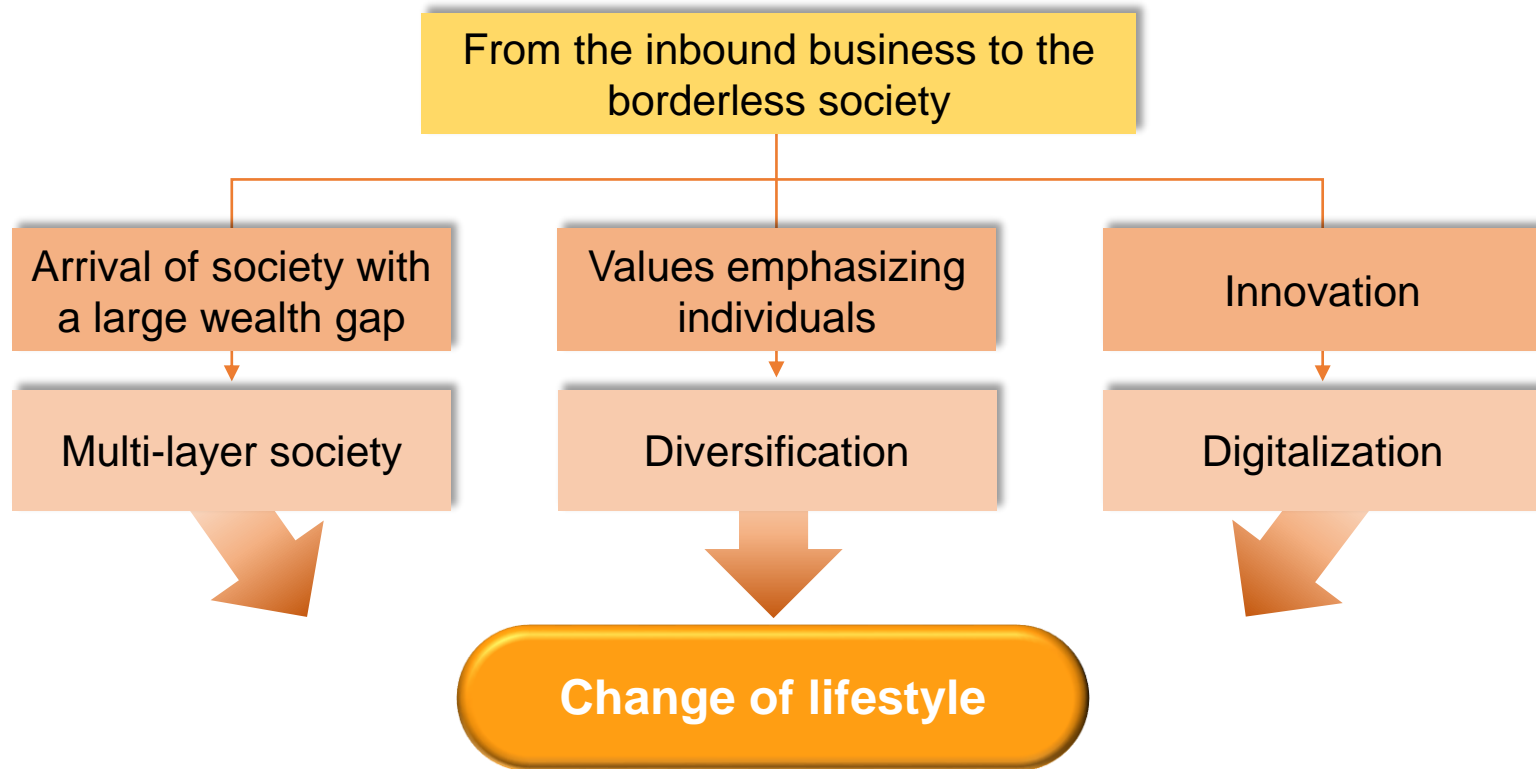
From the inbound business to the borderless society

Arrival of society with a large wealth gap

Values emphasizing individuals

Innovation

Multi-layer society

Diversification

Digitalization

Change of lifestyle